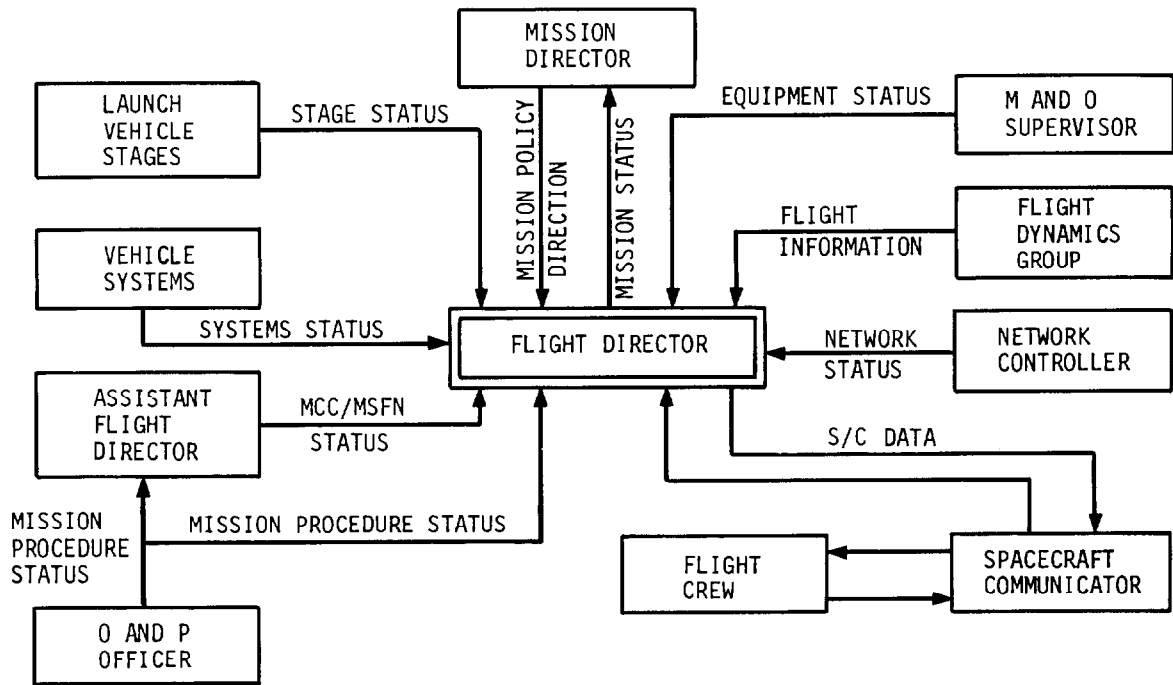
MISSION DIRECTOR

LAUNCH VEHICLE STAGES

STAGE STATUS

MISSION POLICY DIRECTION

MISSION STATUS

EQUIPMENT STATUS

M AND O SUPERVISOR

FLIGHT INFORMATION

FLIGHT DYNAMICS GROUP

VEHICLE SYSTEMS

SYSTEMS STATUS

FLIGHT DIRECTOR

NETWORK STATUS

NETWORK CONTROLLER

ASSISTANT FLIGHT DIRECTOR

MCC/MSFN STATUS

S/C DATA

MISSION PROCEDURE STATUS

MISSION PROCEDURE STATUS

FLIGHT CREW

SPACECRAFT COMMUNICATOR

O AND P OFFICER